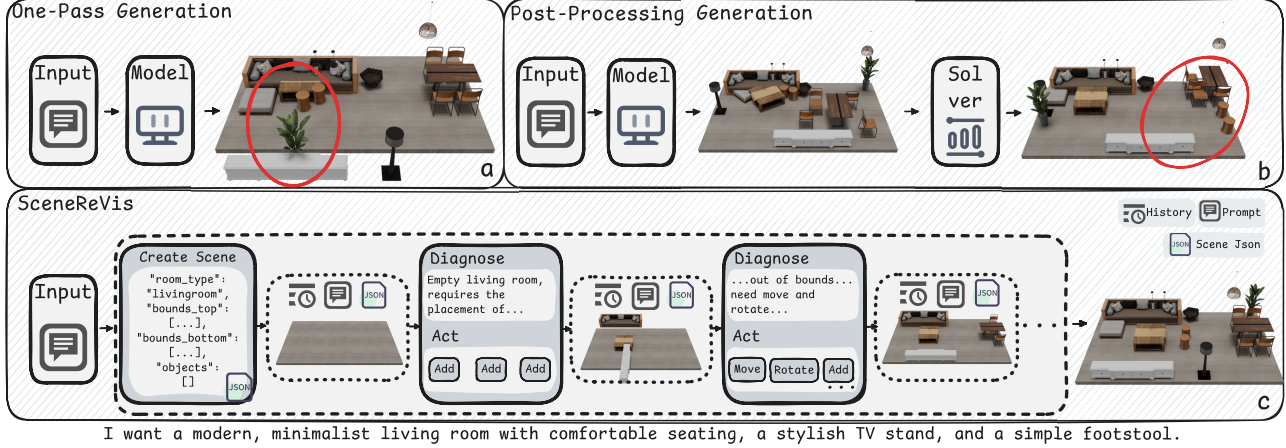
One-Pass Generation

Input

Model

a

Post-Processing Generation

Input

Model

Sol ver

b

SceneReVis

History

Prompt

Scene Json

Input

Create Scene

"room_type": "livingroom", "bounds_top": [...], "bounds_bottom": [...], "objects": []

JSON

JSON

Diagnose

Empty living room, requires the placement of...

Act

Add

Add

Add

JSON

Diagnose

...out of bounds... need move and rotate...

Act

Move

Rotate

Add

JSON

c

I want a modern, minimalist living room with comfortable seating, a stylish TV stand, and a simple footstool.